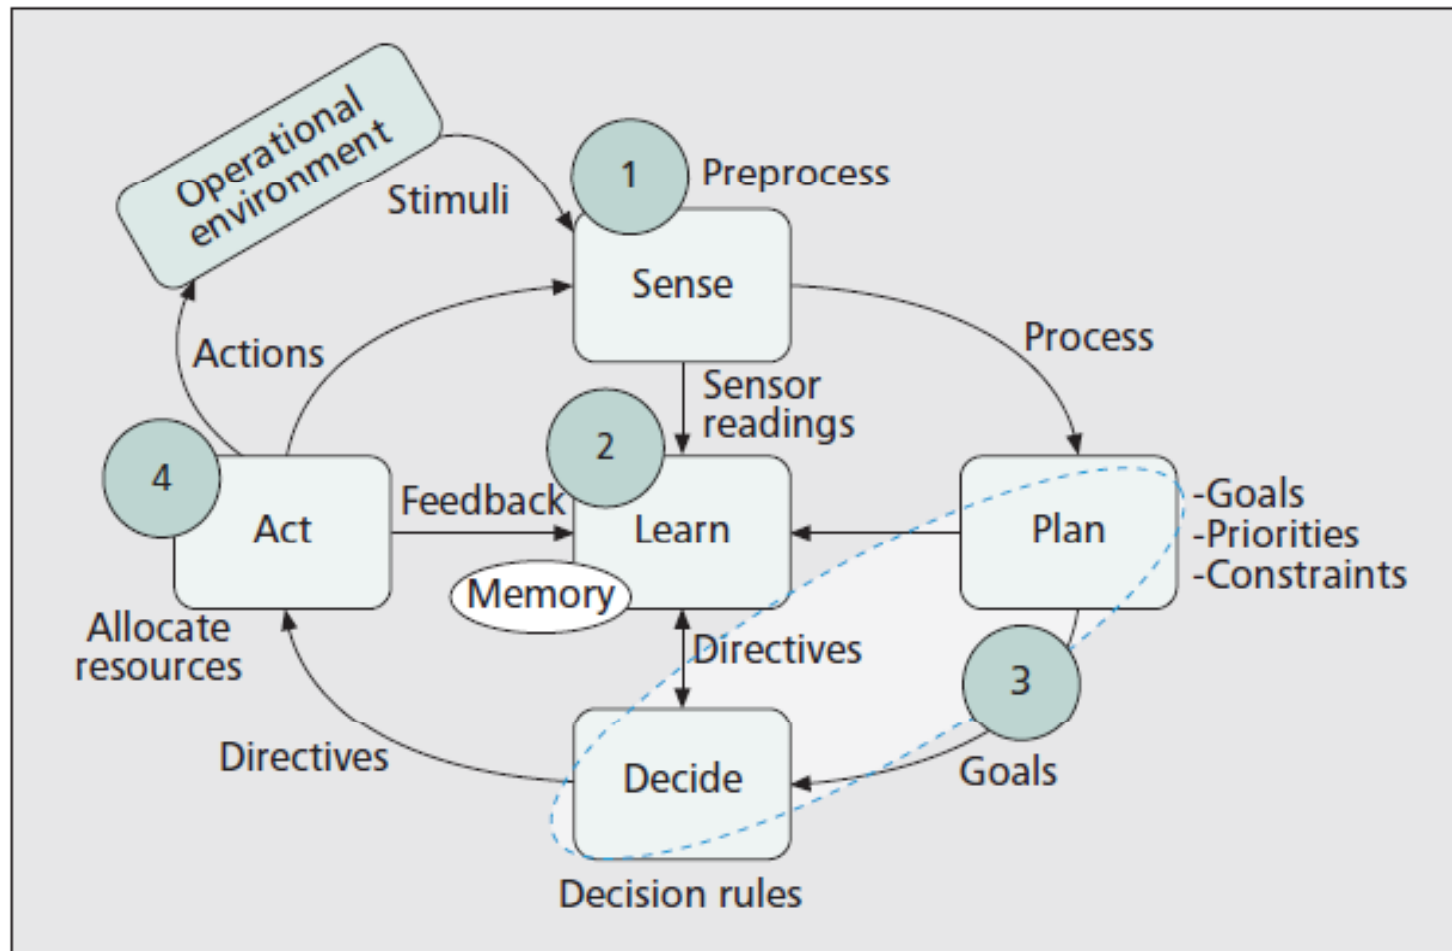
Operational environment

Stimuli

1

Preprocess

Sense

Process

Actions

Sensor readings

2

4

Act

Feedback

Learn

Plan

-Goals
-Priorities
-Constraints

Memory

Allocate resources

Directives

3

Directives

Decide

Goals

Decision rules